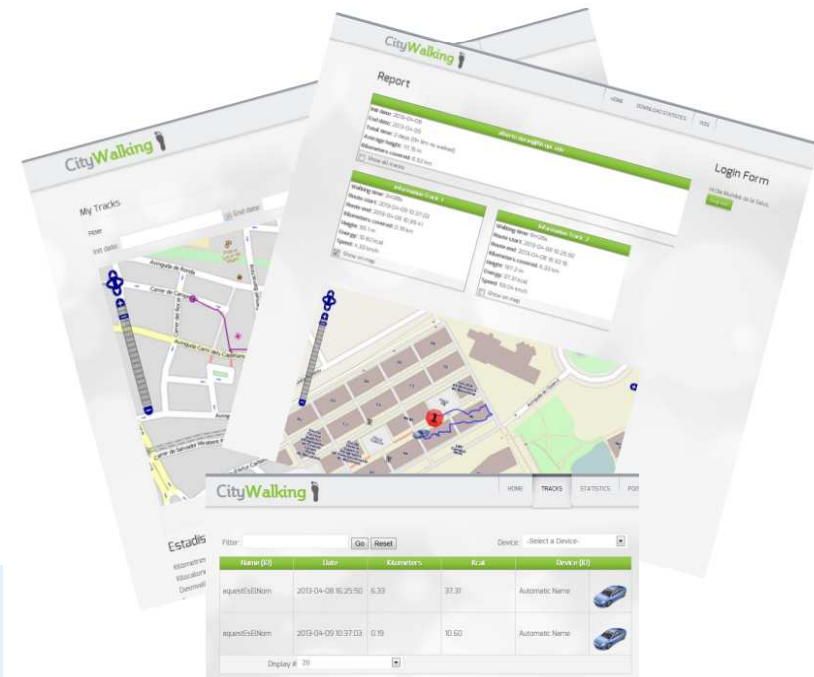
CityWalking

Report

HOME DOWNLOAD STATISTICS FAQ

Login Form

Information Track 1

Information Track 2

Show on map

CityWalking

My Tracks

Filter

Init date:

End date:

Avinguda de Roma

Estadís

CityWalking

HOME TRACKS STATISTICS

Filter: Go Reset

Device: -Select a Device-

| Name (ID) | Date | Kilometers | Kcal | Device (ID) |
|---|---|---|---|---|
| aquestEsElNom | 2013-04-08 16:25:50 | 6.33 | 37.31 | Automatic Name |
| aquestEsElNom | 2013-04-09 10:37:03 | 0.19 | 10.60 | Automatic Name |

Display # 20